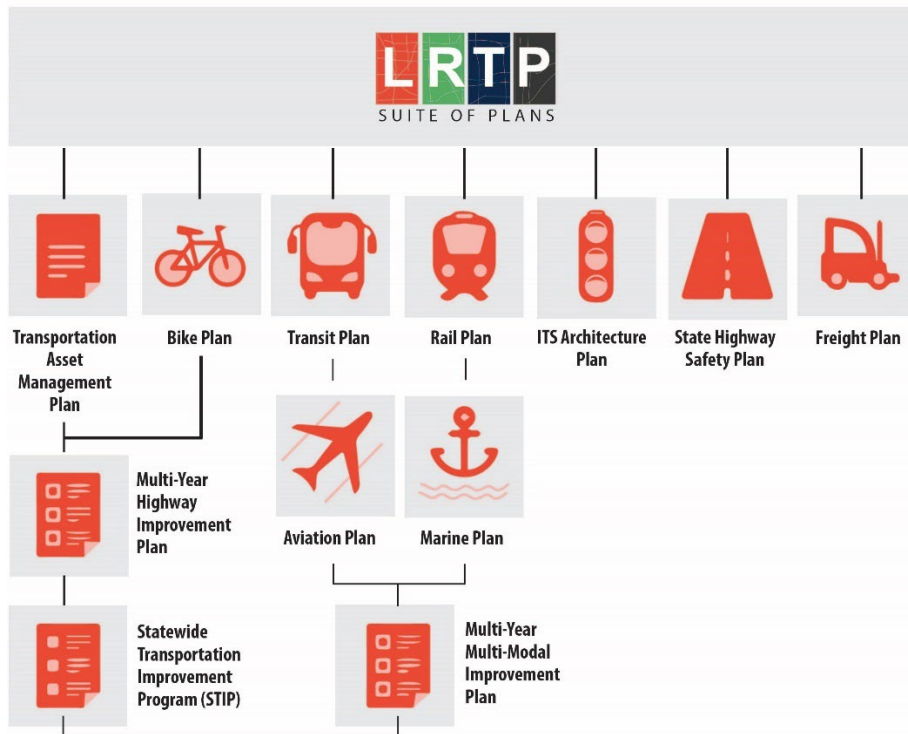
LRTP
SUITE OF PLANS

Transportation Asset Management Plan

Bike Plan

Transit Plan

Rail Plan

ITS Architecture Plan

State Highway Safety Plan

Freight Plan

Multi-Year Highway Improvement Plan

Aviation Plan

Marine Plan

Statewide Transportation Improvement Program (STIP)

Multi-Year Multi-Modal Improvement Plan